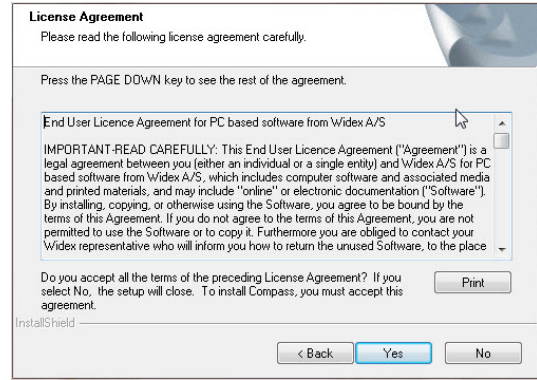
License Agreement
Please read the following license agreement carefully.

Press the PAGE DOWN key to see the rest of the agreement.

End User Licence Agreement for PC based software from Widex A/S

IMPORTANT-READ CAREFULLY: This End User Licence Agreement ("Agreement") is a legal agreement between you (either an individual or a single entity) and Widex A/S for PC based software from Widex A/S, which includes computer software and associated media and printed materials, and may include "online" or electronic documentation ("Software"). By installing, copying, or otherwise using the Software, you agree to be bound by the terms of this Agreement. If you do not agree to the terms of this Agreement, you are not permitted to use the Software or to copy it. Furthermore you are obliged to contact your Widex representative who will inform you how to return the unused Software, to the place

Do you accept all the terms of the preceding License Agreement? If you select No, the setup will close. To install Compass, you must accept this agreement.

Print

InstallShield

< Back

Yes

No